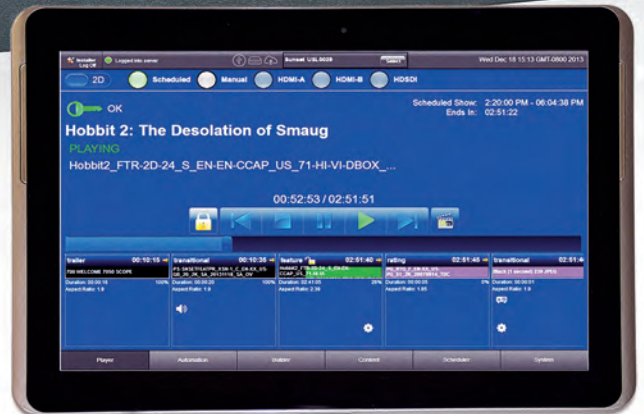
Installer Log Off
Logged into server
Sunset USL5039
Select
Wed Dec 18 15:13 GMT-0800 2013

2D
Scheduled
Manual
HDMI-A
HDMI-B
HDSDI

OK
Scheduled Show: 2:20:00 PM - 06:04:38 PM
Ends In: 02:51:22

Hobbit 2: The Desolation of Smaug
PLAYING
Hobbit2_FTR-2D-24_S_EN-EN-CCAP_US_71-HI-VI-DBOX_...

00:52:53 / 02:51:51

| trailer 00:10:15 | transitional 00:10:35 | feature 02:51:40 | rating 02:51:45 | transitional 02:51:4 |
|---|---|---|---|---|
| 700 WELCOME 7050 SCOPE | P5 SKSETTOATP8_... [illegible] | Hobbit2_FTR-2D-24_S_EN-EN-CCAP_US_71-HI-VI... | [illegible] | Black (1 second) 2 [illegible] |
| Duration: 00:00:10 100% Aspect Ratio: 1.9 | Duration: 00:00:20 100% Aspect Ratio: 1.9 | Duration: 02:41:05 28% Aspect Ratio: 2.39 | Duration: 00:00:05 0% Aspect Ratio: 1.85 | Duration: 00:00:01 Aspect Ratio: 1.9 |

Player
Automation
Builder
Content
Scheduler
System